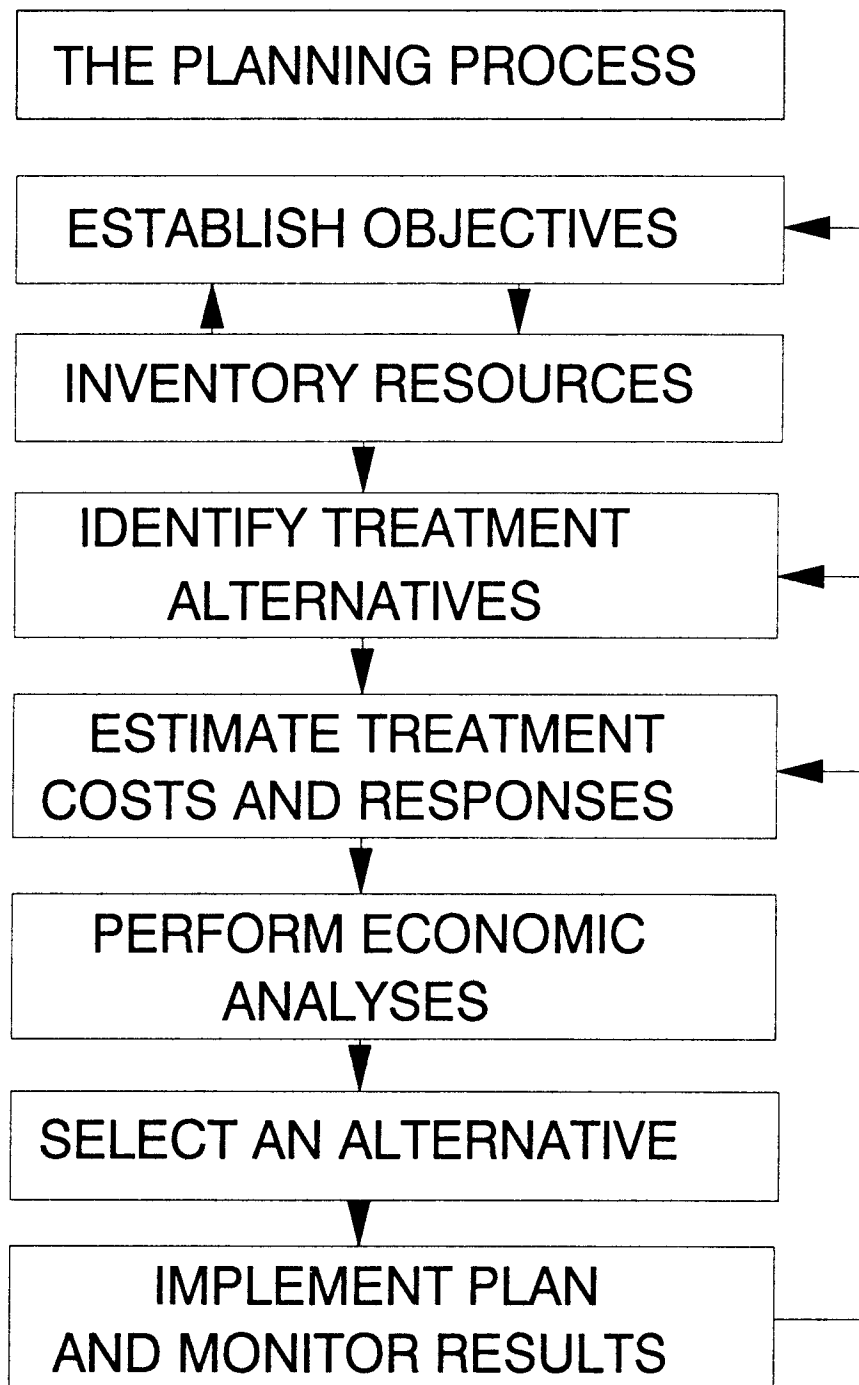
THE PLANNING PROCESS

ESTABLISH OBJECTIVES

INVENTORY RESOURCES

IDENTIFY TREATMENT ALTERNATIVES

ESTIMATE TREATMENT COSTS AND RESPONSES

PERFORM ECONOMIC ANALYSES

SELECT AN ALTERNATIVE

IMPLEMENT PLAN AND MONITOR RESULTS